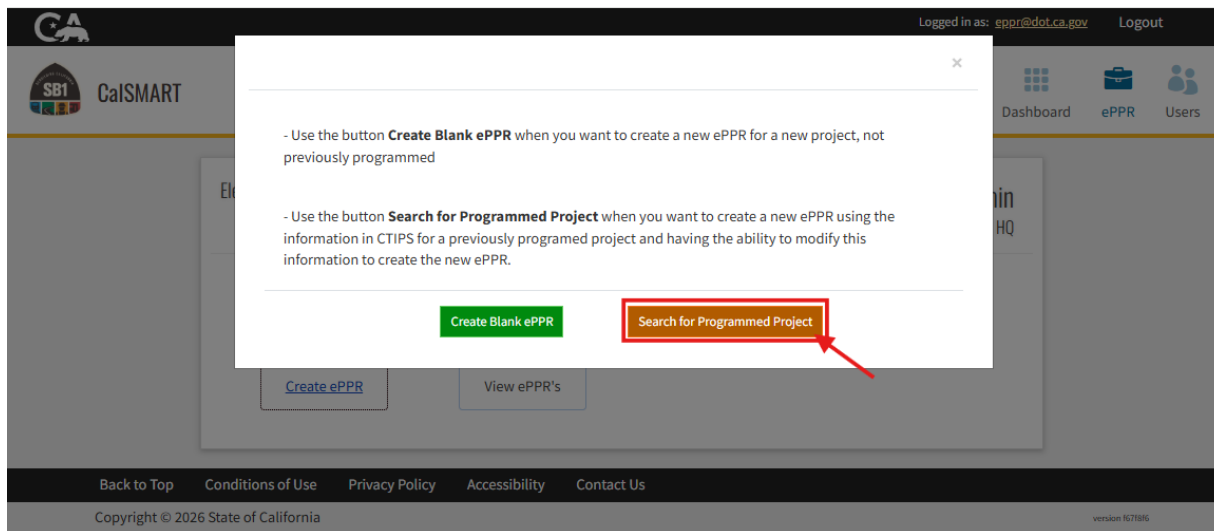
CA

Logged in as: eppr@dot.ca.gov Logout

SB1

CalSMART

Dashboard ePPR Users

×

- Use the button **Create Blank ePPR** when you want to create a new ePPR for a new project, not previously programmed

- Use the button **Search for Programmed Project** when you want to create a new ePPR using the information in CTIPS for a previously programed project and having the ability to modify this information to create the new ePPR.

Create Blank ePPR

Search for Programmed Project

El

nin

HQ

Create ePPR

View ePPR's

Back to Top Conditions of Use Privacy Policy Accessibility Contact Us

Copyright © 2026 State of California

version f67f8f6